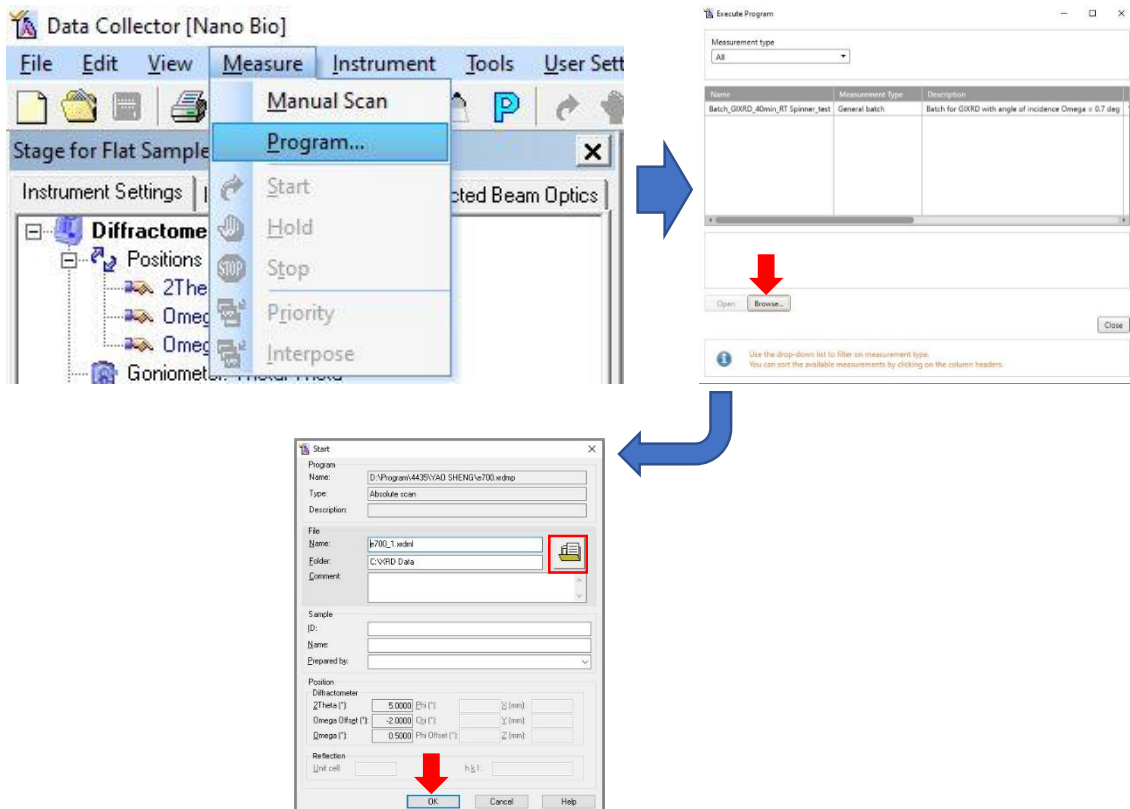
Data Collector [Nano Bio]

File Edit View Measure Instrument Tools User Sett

Manual Scan
Program...
Start
Hold
Stop
Priority
Interpose

Stage for Flat Sample

Instrument Settings | cted Beam Optics

Diffractome
Positions
2The
Omeg
Omeg
Goniometer

Execute Program

Measurement type
All

| Name | Measurement Type | Description |
|---|---|---|
| Batch_GIXRD_40min_RT Spinner_test | General batch | Batch for GIXRD with angle of incidence Omega = 0.7 deg |

Open Browse...

Close

Use the drop-down list to filter on measurement type.
You can sort the available measurements by clicking on the column headers.

Start

Program
Name: D:\Program\4435\YAO SHENG\e700.xrdmp
Type: Absolute scan
Description:

File
Name: e700_1.xrdml
Folder: C:\XRD Data
Comment:

Sample
ID:
Name:
Prepared by:

Position
Diffractometer
2Theta (°): 5.0000 Phi (°): X (mm)
Omega Offset (°): -2.0000 Chi (°): Y (mm)
Omega (°): 0.5000 Phi Offset (°): Z (mm)

Reflection
Unit cell: h k l:

OK Cancel Help